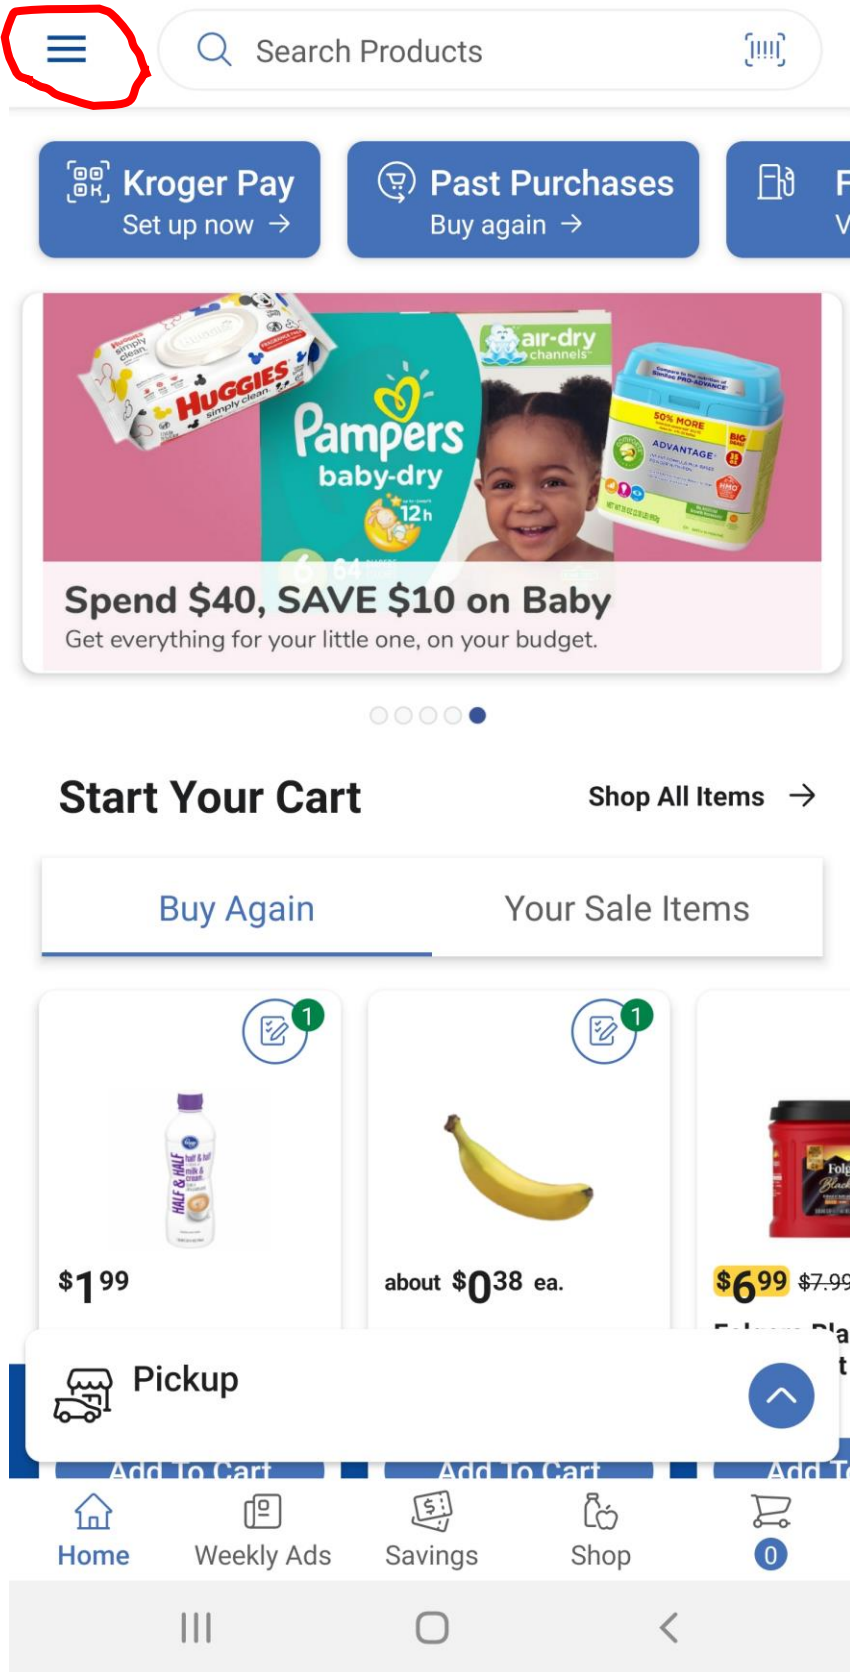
Search Products

Kroger Pay
Set up now →

Past Purchases
Buy again →

Spend $40, SAVE $10 on Baby
Get everything for your little one, on your budget.

Start Your Cart
Shop All Items →

Buy Again
Your Sale Items

1
$1 99

1
about $0 38 ea.

$6 99 $7.99

Pickup

Add To Cart
Add To Cart
Add T

Home
Weekly Ads
Savings
Shop
0